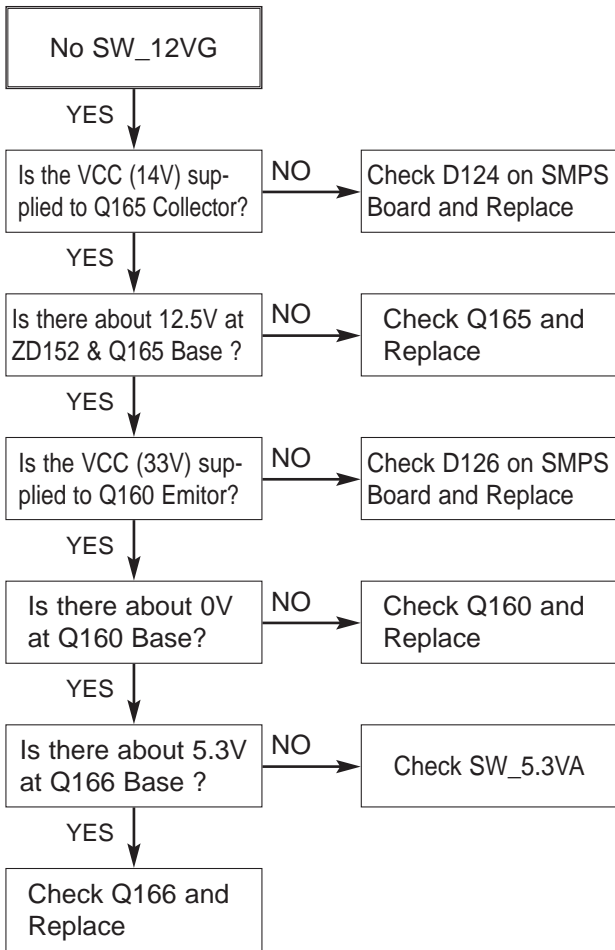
No SW_12VG

YES

Is the VCC (14V) supplied to Q165 Collector?

NO

Check D124 on SMPS Board and Replace

YES

Is there about 12.5V at ZD152 & Q165 Base ?

NO

Check Q165 and Replace

YES

Is the VCC (33V) supplied to Q160 Emitor?

NO

Check D126 on SMPS Board and Replace

YES

Is there about 0V at Q160 Base?

NO

Check Q160 and Replace

YES

Is there about 5.3V at Q166 Base ?

NO

Check SW_5.3VA

YES

Check Q166 and Replace